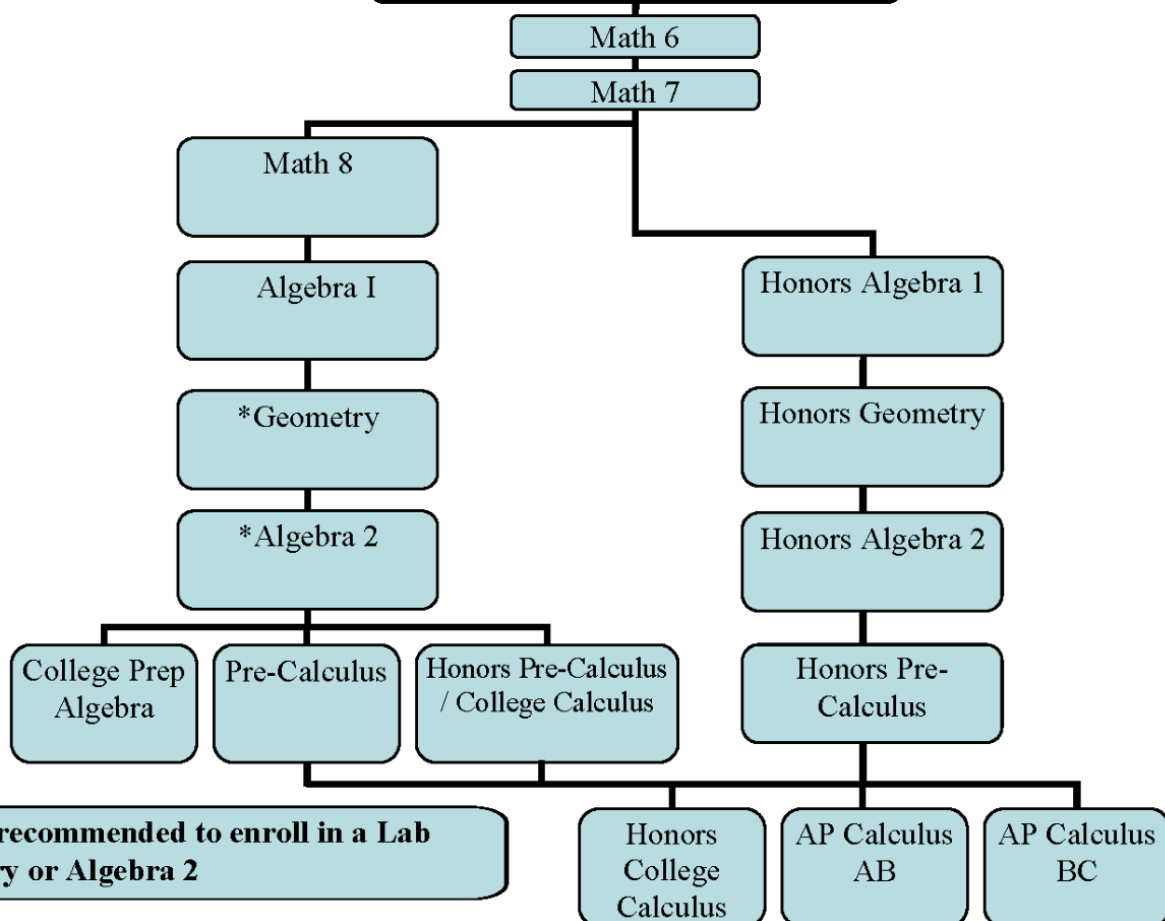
Math 6

Math 7

Math 8

Algebra I

*Geometry

*Algebra 2

Honors Algebra 1

Honors Geometry

Honors Algebra 2

College Prep Algebra

Pre-Calculus

Honors Pre-Calculus / College Calculus

Honors Pre-Calculus

recommended to enroll in a Lab
y or Algebra 2

Honors College Calculus

AP Calculus AB

AP Calculus BC